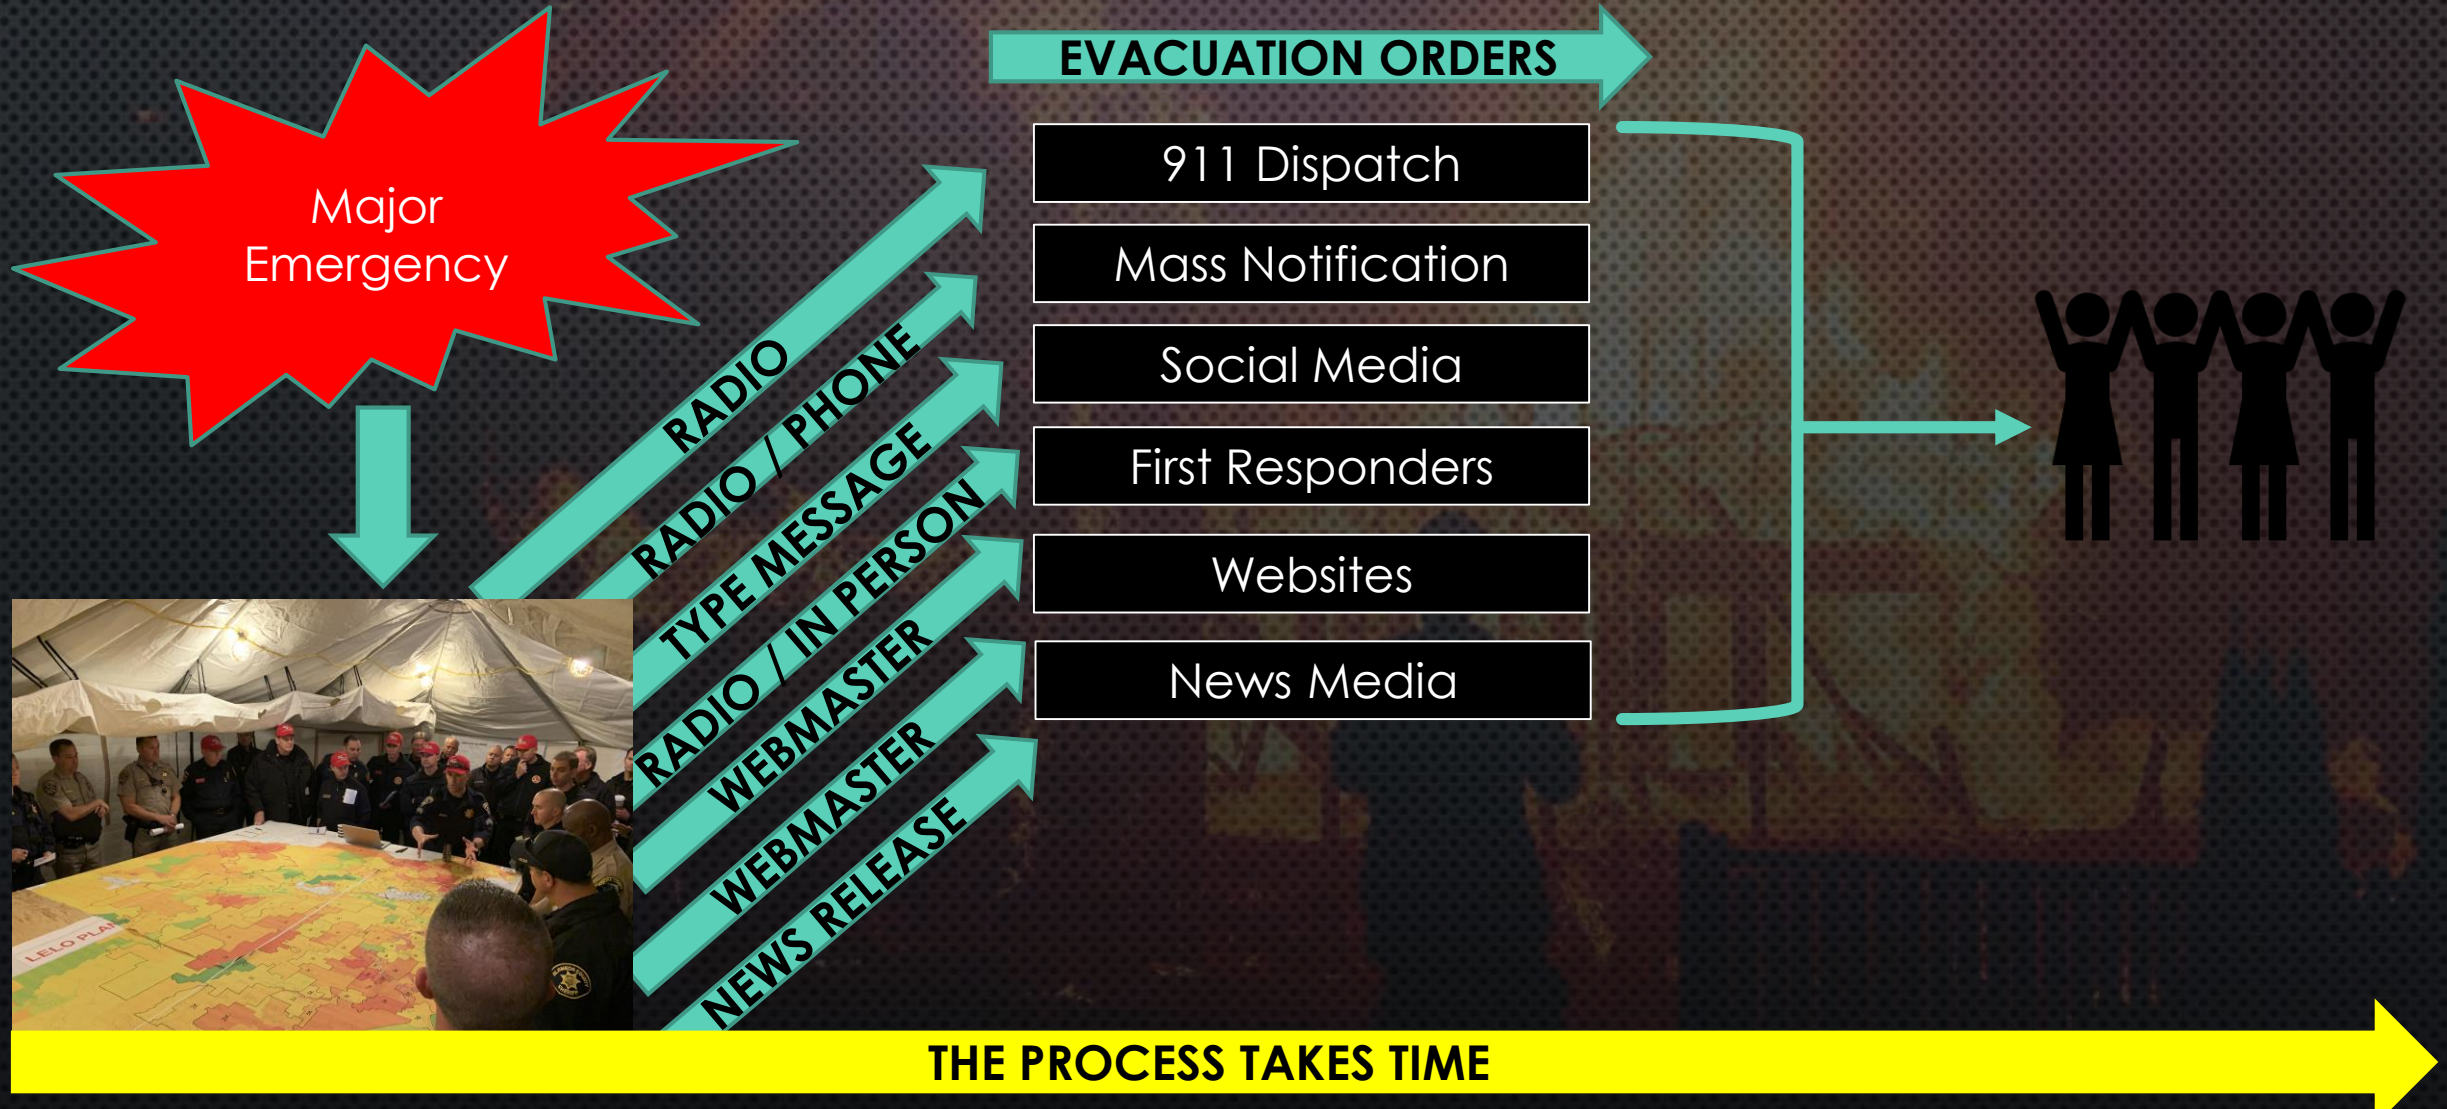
Major Emergency

EVACUATION ORDERS

RADIO
RADIO / PHONE
TYPE MESSAGE
RADIO / IN PERSON
WEBMASTER
WEBMASTER
NEWS RELEASE

911 Dispatch
Mass Notification
Social Media
First Responders
Websites
News Media

LELO PLA

THE PROCESS TAKES TIME